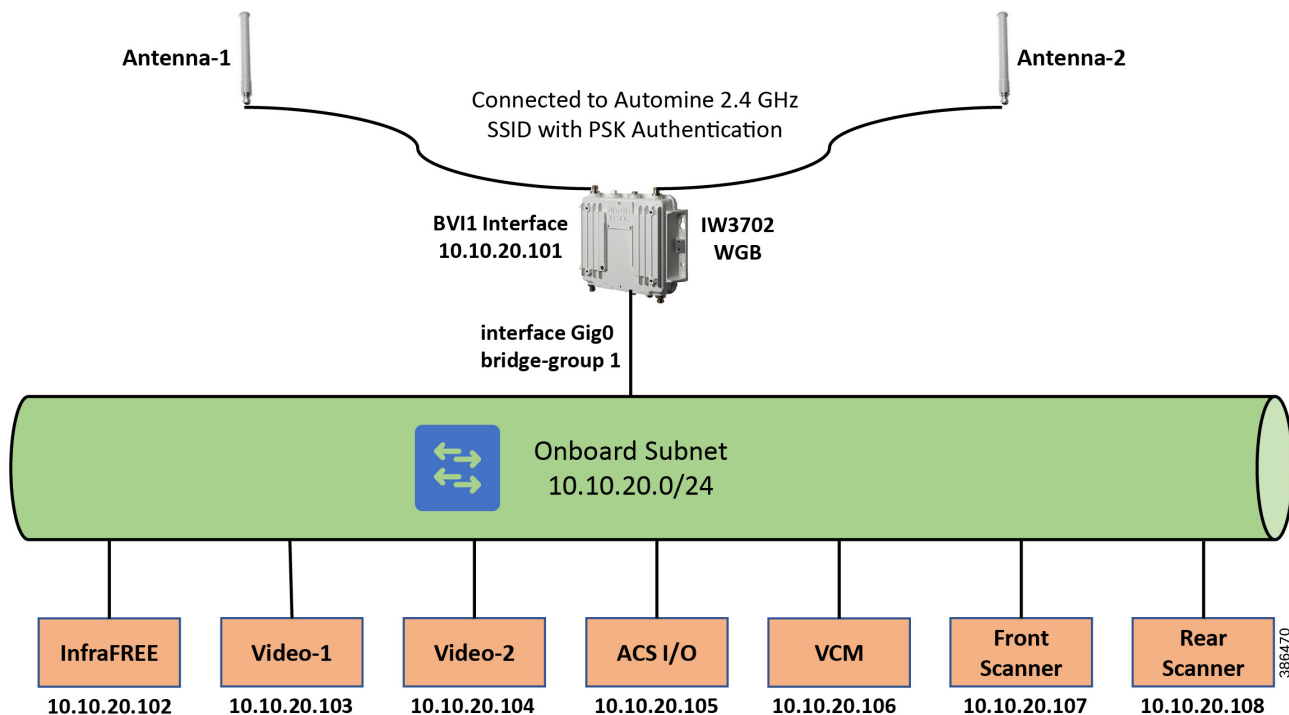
Antenna-1

Antenna-2

Connected to Automine 2.4 GHz SSID with PSK Authentication

BVI1 Interface
10.10.20.101

IW3702
WGB

interface Gig0
bridge-group 1

Onboard Subnet
10.10.20.0/24

InfraFREE
10.10.20.102

Video-1
10.10.20.103

Video-2
10.10.20.104

ACS I/O
10.10.20.105

VCM
10.10.20.106

Front Scanner
10.10.20.107

Rear Scanner
10.10.20.108

386470